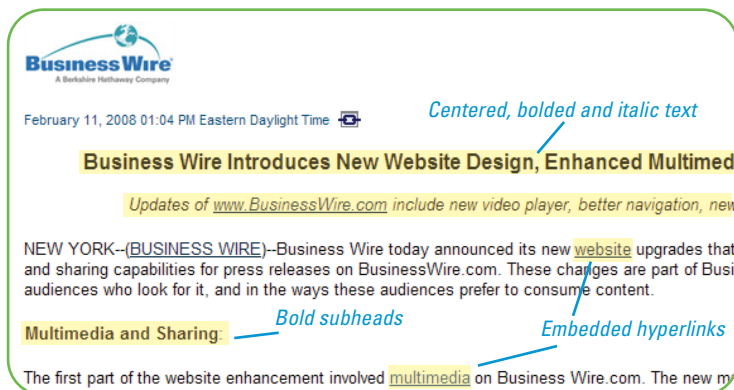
BusinessWire
A Berkshire Hathaway Company

February 11, 2008 01:04 PM Eastern Daylight Time

Centered, bolded and italic text

Business Wire Introduces New Website Design, Enhanced Multimed

Updates of www.BusinessWire.com include new video player, better navigation, new

NEW YORK--(BUSINESS WIRE)--Business Wire today announced its new website upgrades that and sharing capabilities for press releases on BusinessWire.com. These changes are part of Busi audiences who look for it, and in the ways these audiences prefer to consume content.

Bold subheads

Multimedia and Sharing:

Embedded hyperlinks

The first part of the website enhancement involved multimedia on Business Wire.com. The new m